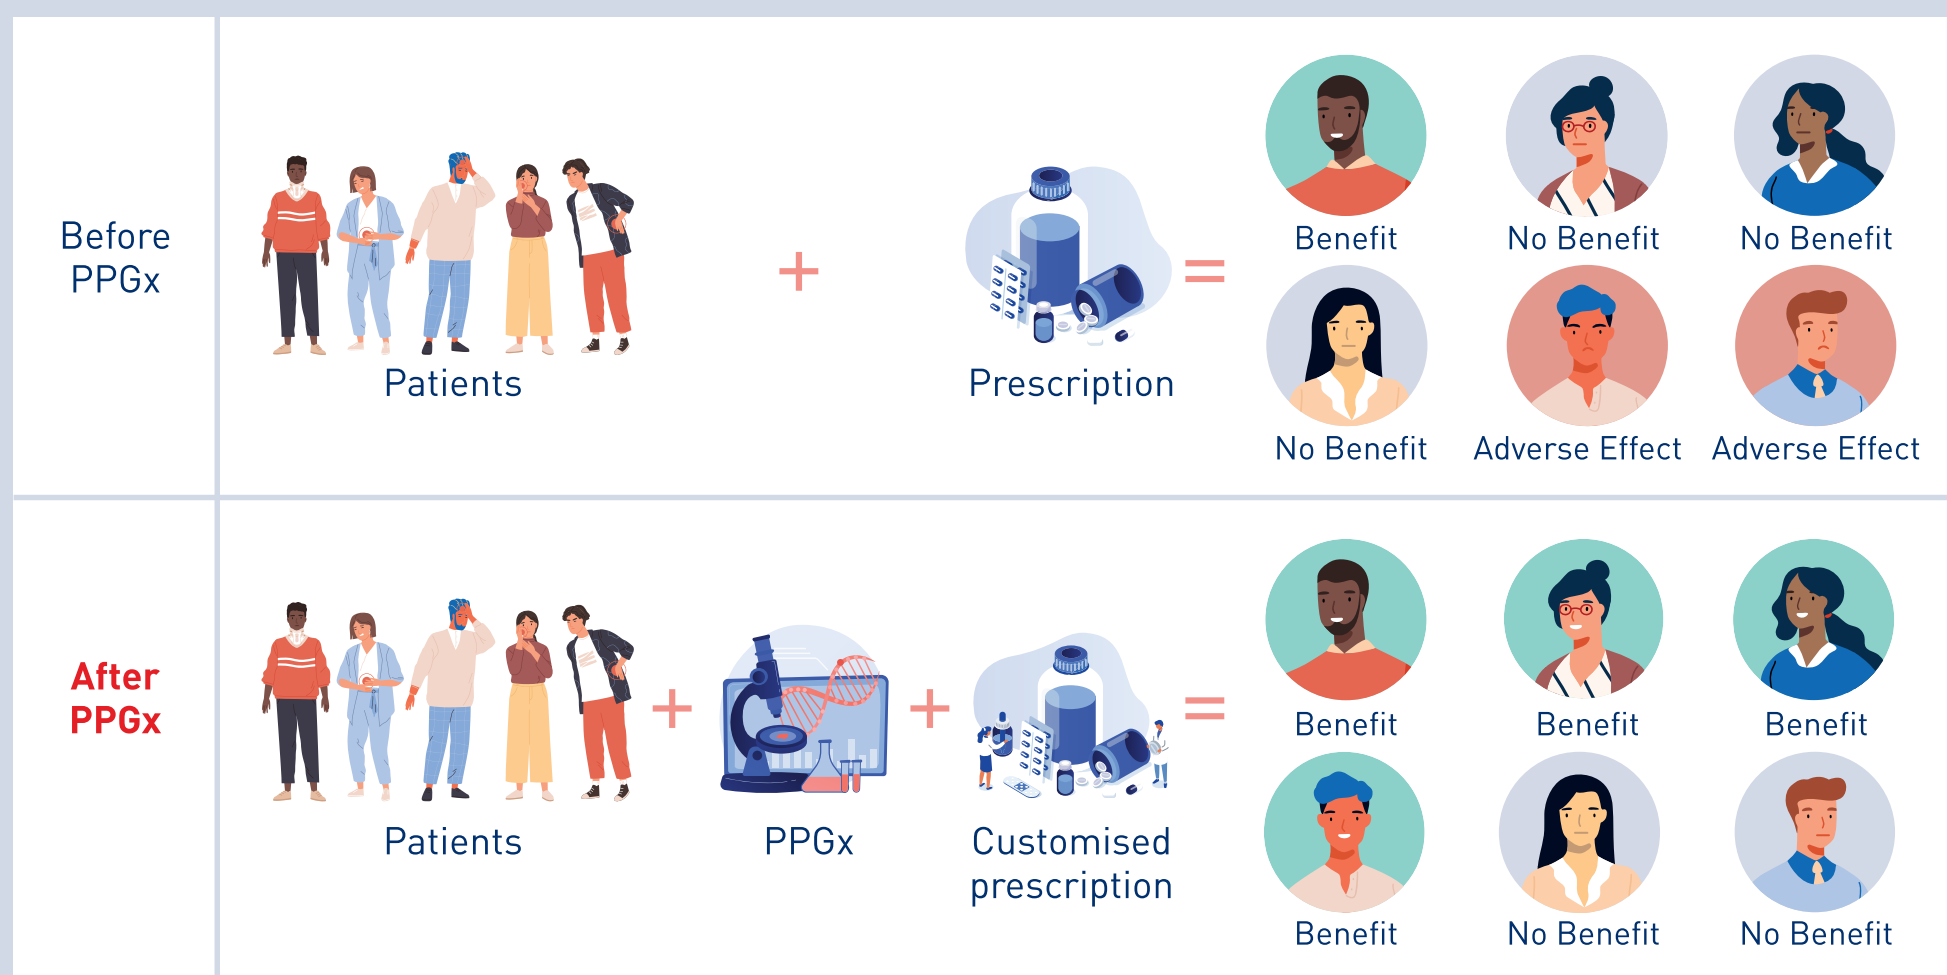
Before PPGx

Patients + Prescription =

Benefit No Benefit No Benefit

No Benefit Adverse Effect Adverse Effect

After PPGx

Patients + PPGx + Customised prescription =

Benefit Benefit Benefit

Benefit No Benefit No Benefit